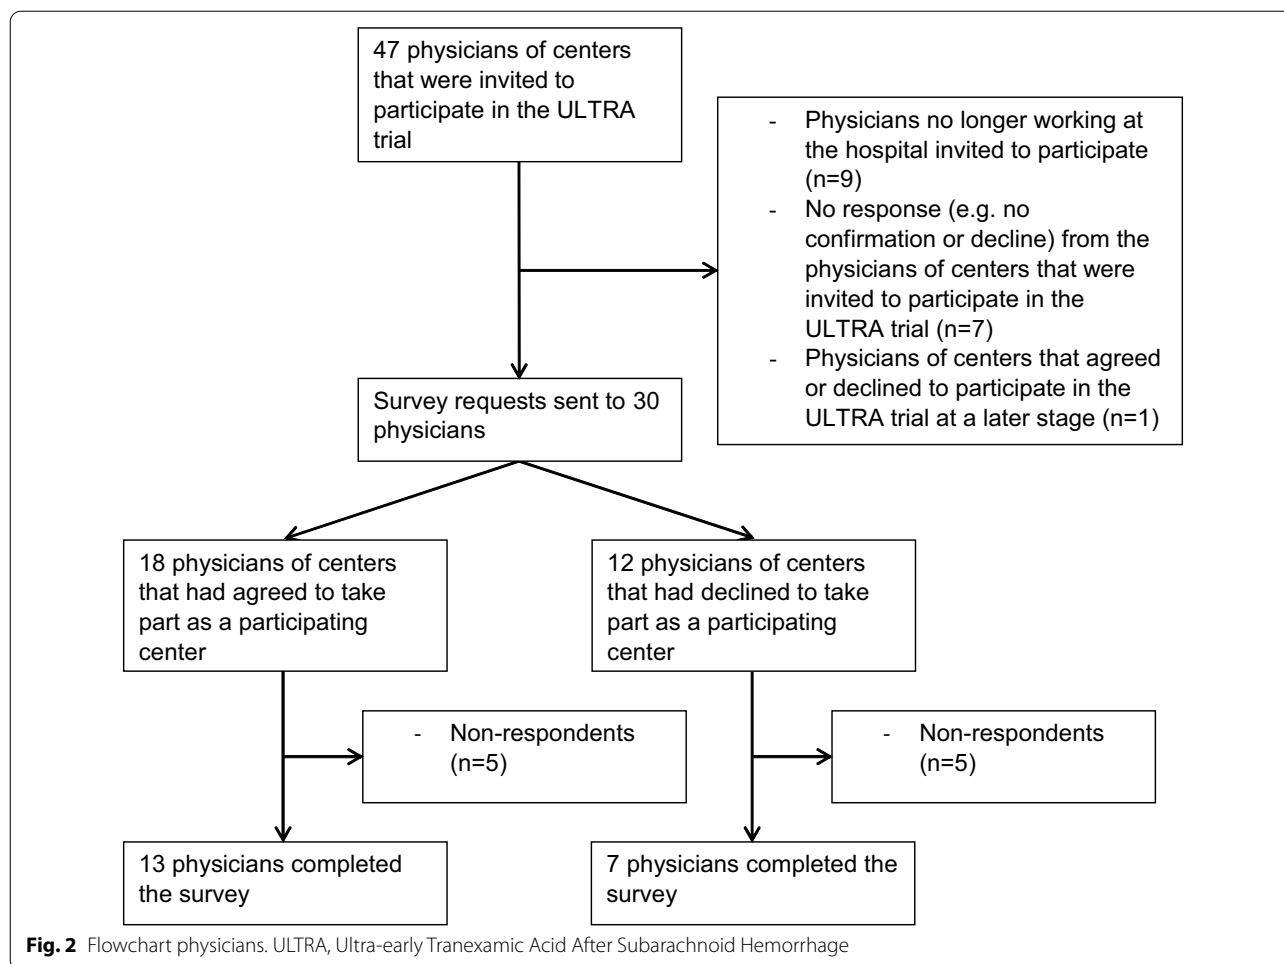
47 physicians of centers that were invited to participate in the ULTRA trial

- Physicians no longer working at the hospital invited to participate (n=9)
- No response (e.g. no confirmation or decline) from the physicians of centers that were invited to participate in the ULTRA trial (n=7)
- Physicians of centers that agreed or declined to participate in the ULTRA trial at a later stage (n=1)

Survey requests sent to 30 physicians

18 physicians of centers that had agreed to take part as a participating center

12 physicians of centers that had declined to take part as a participating center

- Non-respondents (n=5)

- Non-respondents (n=5)

13 physicians completed the survey

7 physicians completed the survey

**Fig. 2** Flowchart physicians. ULTRA, Ultra-early Tranexamic Acid After Subarachnoid Hemorrhage